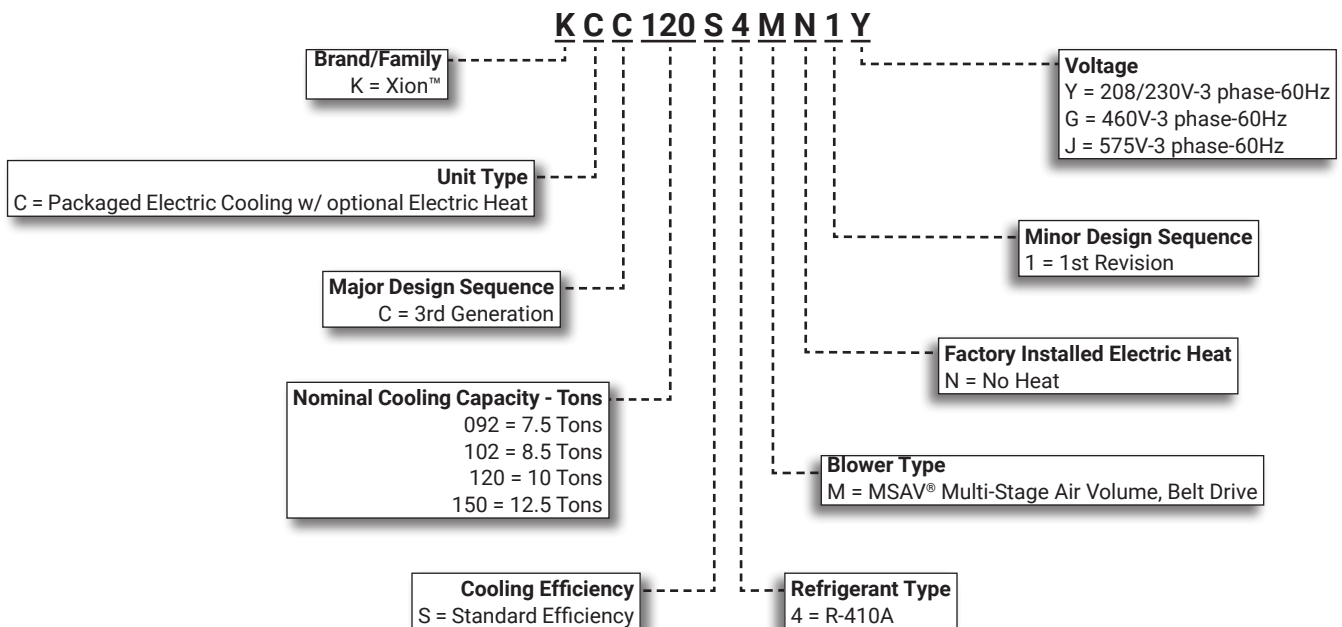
K C C 120 S 4 M N 1 Y

Brand/Family
K = Xion™

Unit Type
C = Packaged Electric Cooling w/ optional Electric Heat

Major Design Sequence
C = 3rd Generation

Nominal Cooling Capacity - Tons
092 = 7.5 Tons
102 = 8.5 Tons
120 = 10 Tons
150 = 12.5 Tons

Cooling Efficiency
S = Standard Efficiency

Voltage
Y = 208/230V-3 phase-60Hz
G = 460V-3 phase-60Hz
J = 575V-3 phase-60Hz

Minor Design Sequence
1 = 1st Revision

Factory Installed Electric Heat
N = No Heat

Blower Type
M = MSAV® Multi-Stage Air Volume, Belt Drive

Refrigerant Type
4 = R-410A